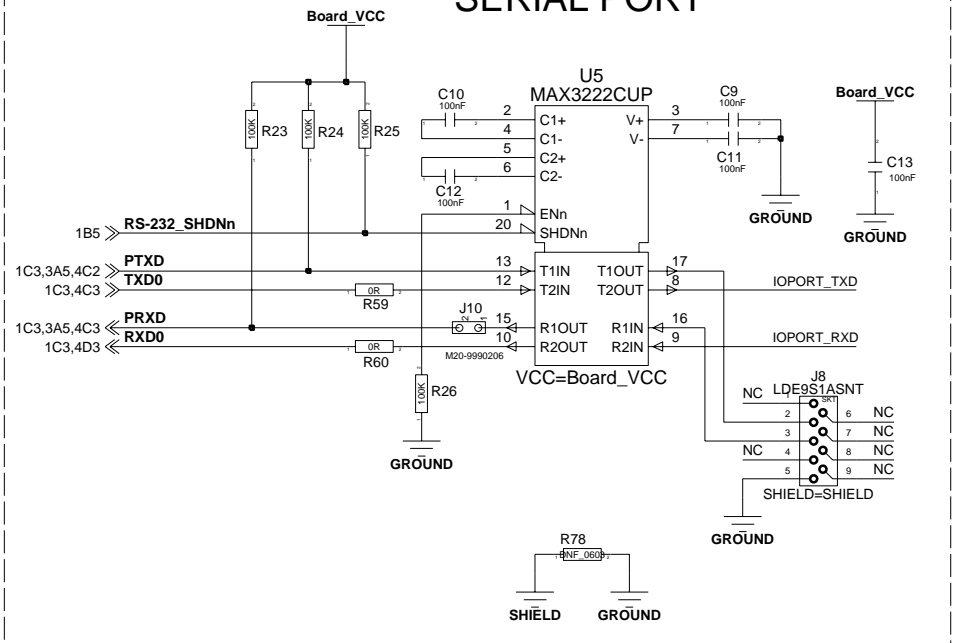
SERIAL PORT

Board_VCC

100K R23
100K R24
100K R25

C10 100nF
C12 100nF

U5
MAX3222CUP

2 C1+
4 C1-
5 C2+
6 C2-
1 ENn
20 SHDNn
13 T1IN
12 T2IN
15 R1OUT
10 R2OUT

3 V+
7 V-
17 T1OUT
8 T2OUT
16 R1IN
9 R2IN

VCC=Board_VCC

C9 100nF
C11 100nF

GROUND

Board_VCC
C13 100nF
GROUND

1B5 RS-232_SHDNn
1C3,3A5,4C2 PTXD
1C3,4C3 TXD0
0R R59
1C3,3A5,4C3 PRXD
1C3,4D3 RXD0
0R R60
J10
M20-9990206

100K R26
GROUND

IOPORT_TXD
IOPORT_RXD

J8
LDE9S1ASNT
NC 1
2
3
NC 4
5
6 NC
7 NC
8 NC
9 NC
SHIELD=SHIELD
GROUND

R78
BNF_0603
SHIELD GROUND